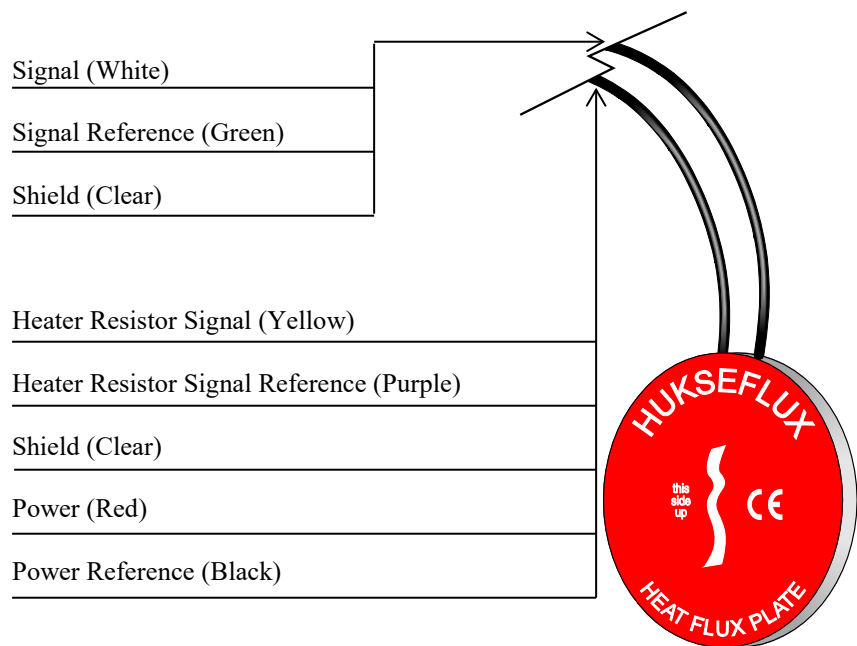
Signal (White)

Signal Reference (Green)

Shield (Clear)

Heater Resistor Signal (Yellow)

Heater Resistor Signal Reference (Purple)

Shield (Clear)

Power (Red)

Power Reference (Black)

HUKSEFLUX

this side up

CE

HEAT FLUX PLATE